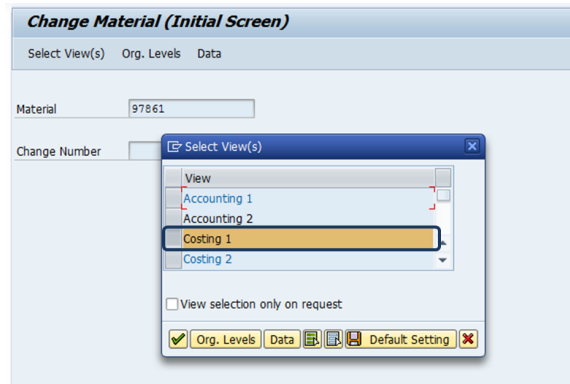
Change Material (Initial Screen)

Select View(s) Org. Levels Data

Material 97861

Change Number

Select View(s)

| View |
|---|
| Accounting 1 |
| Accounting 2 |
| Costing 1 |
| Costing 2 |

View selection only on request

Org. Levels Data Default Setting